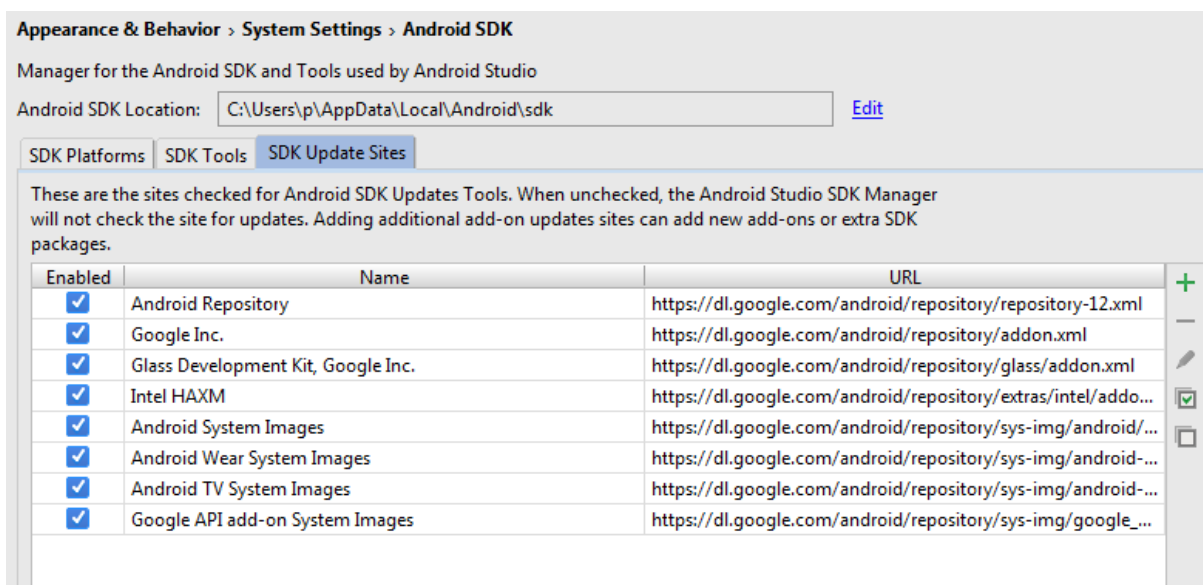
Appearance & Behavior › System Settings › Android SDK

Manager for the Android SDK and Tools used by Android Studio

Android SDK Location: C:\Users\p\AppData\Local\Android\sdk Edit

SDK Platforms SDK Tools SDK Update Sites

These are the sites checked for Android SDK Updates Tools. When unchecked, the Android Studio SDK Manager will not check the site for updates. Adding additional add-on updates sites can add new add-ons or extra SDK packages.

| Enabled | Name | URL |
|---|---|---|
| ☑ | Android Repository | https://dl.google.com/android/repository/repository-12.xml |
| ☑ | Google Inc. | https://dl.google.com/android/repository/addon.xml |
| ☑ | Glass Development Kit, Google Inc. | https://dl.google.com/android/repository/glass/addon.xml |
| ☑ | Intel HAXM | https://dl.google.com/android/repository/extras/intel/addo... |
| ☑ | Android System Images | https://dl.google.com/android/repository/sys-img/android/... |
| ☑ | Android Wear System Images | https://dl.google.com/android/repository/sys-img/android-... |
| ☑ | Android TV System Images | https://dl.google.com/android/repository/sys-img/android-... |
| ☑ | Google API add-on System Images | https://dl.google.com/android/repository/sys-img/google_... |

+
—